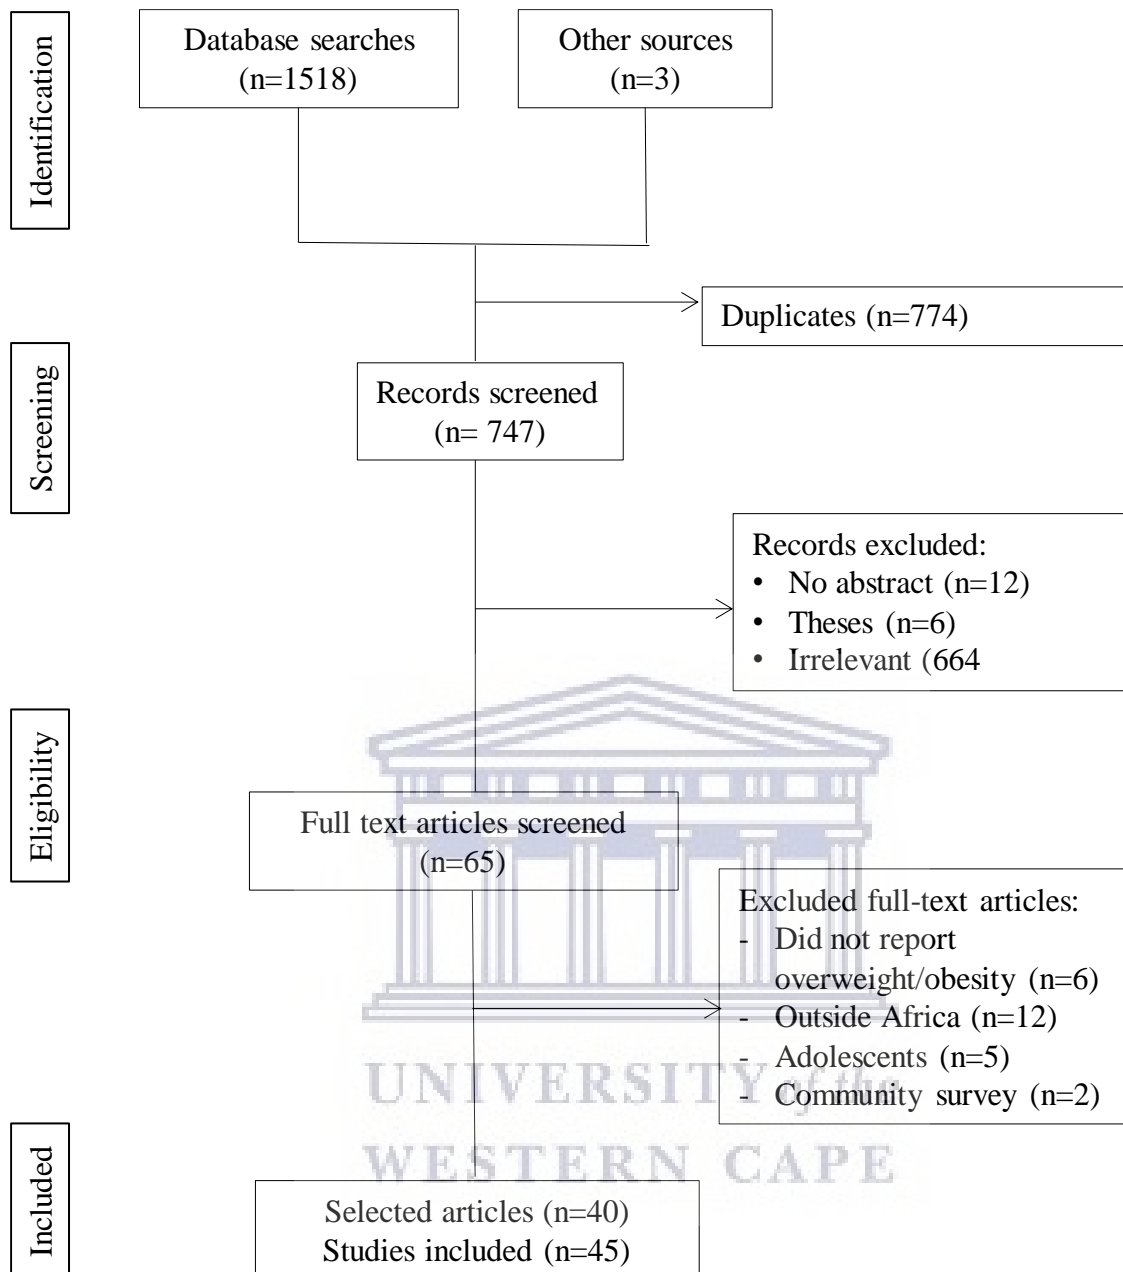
Identification

Database searches (n=1518)

Other sources (n=3)

Duplicates (n=774)

Screening

Records screened (n= 747)

Records excluded:
• No abstract (n=12)
• Theses (n=6)
• Irrelevant (664

Eligibility

Full text articles screened (n=65)

Excluded full-text articles:
- Did not report overweight/obesity (n=6)
- Outside Africa (n=12)
- Adolescents (n=5)
- Community survey (n=2)

UNIVERSITY of the
WESTERN CAPE

Included

Selected articles (n=40)
Studies included (n=45)